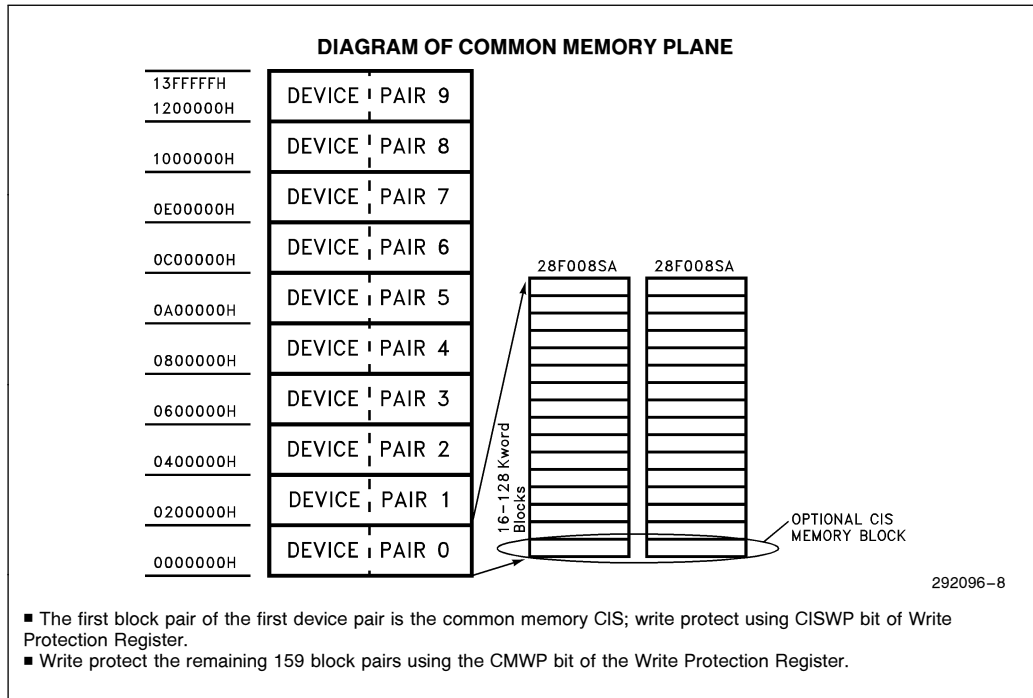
DIAGRAM OF COMMON MEMORY PLANE

13FFFFFH
1200000H
DEVICE PAIR 9
1000000H
DEVICE PAIR 8
0E00000H
DEVICE PAIR 7
0C00000H
DEVICE PAIR 6
0A00000H
DEVICE PAIR 5
0800000H
DEVICE PAIR 4
0600000H
DEVICE PAIR 3
0400000H
DEVICE PAIR 2
0200000H
DEVICE PAIR 1
0000000H
DEVICE PAIR 0

28F008SA
28F008SA

16–128 Kword Blocks

OPTIONAL CIS MEMORY BLOCK

292096–8

■ The first block pair of the first device pair is the common memory CIS; write protect using CISWP bit of Write Protection Register.
■ Write protect the remaining 159 block pairs using the CMWP bit of the Write Protection Register.